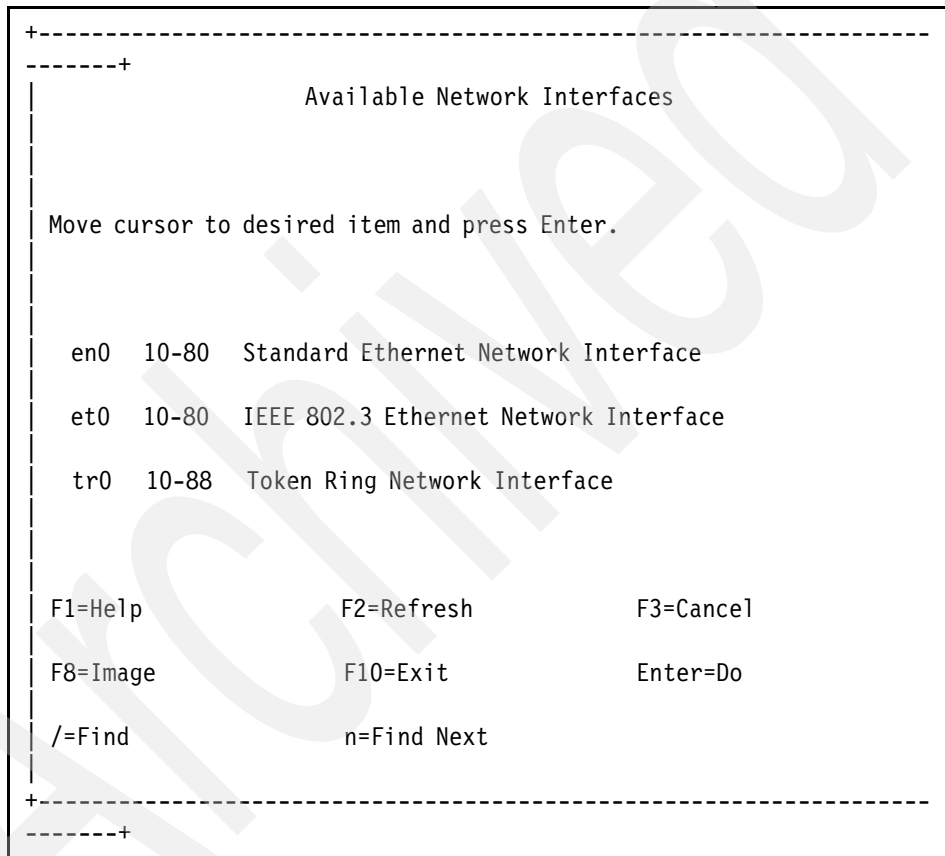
+--------------------------------------------------------------------------+
Available Network Interfaces

Move cursor to desired item and press Enter.

en0 10-80 Standard Ethernet Network Interface

et0 10-80 IEEE 802.3 Ethernet Network Interface

tr0 10-88 Token Ring Network Interface

F1=Help F2=Refresh F3=Cancel

F8=Image F10=Exit Enter=Do

/=Find n=Find Next

+--------------------------------------------------------------------------+